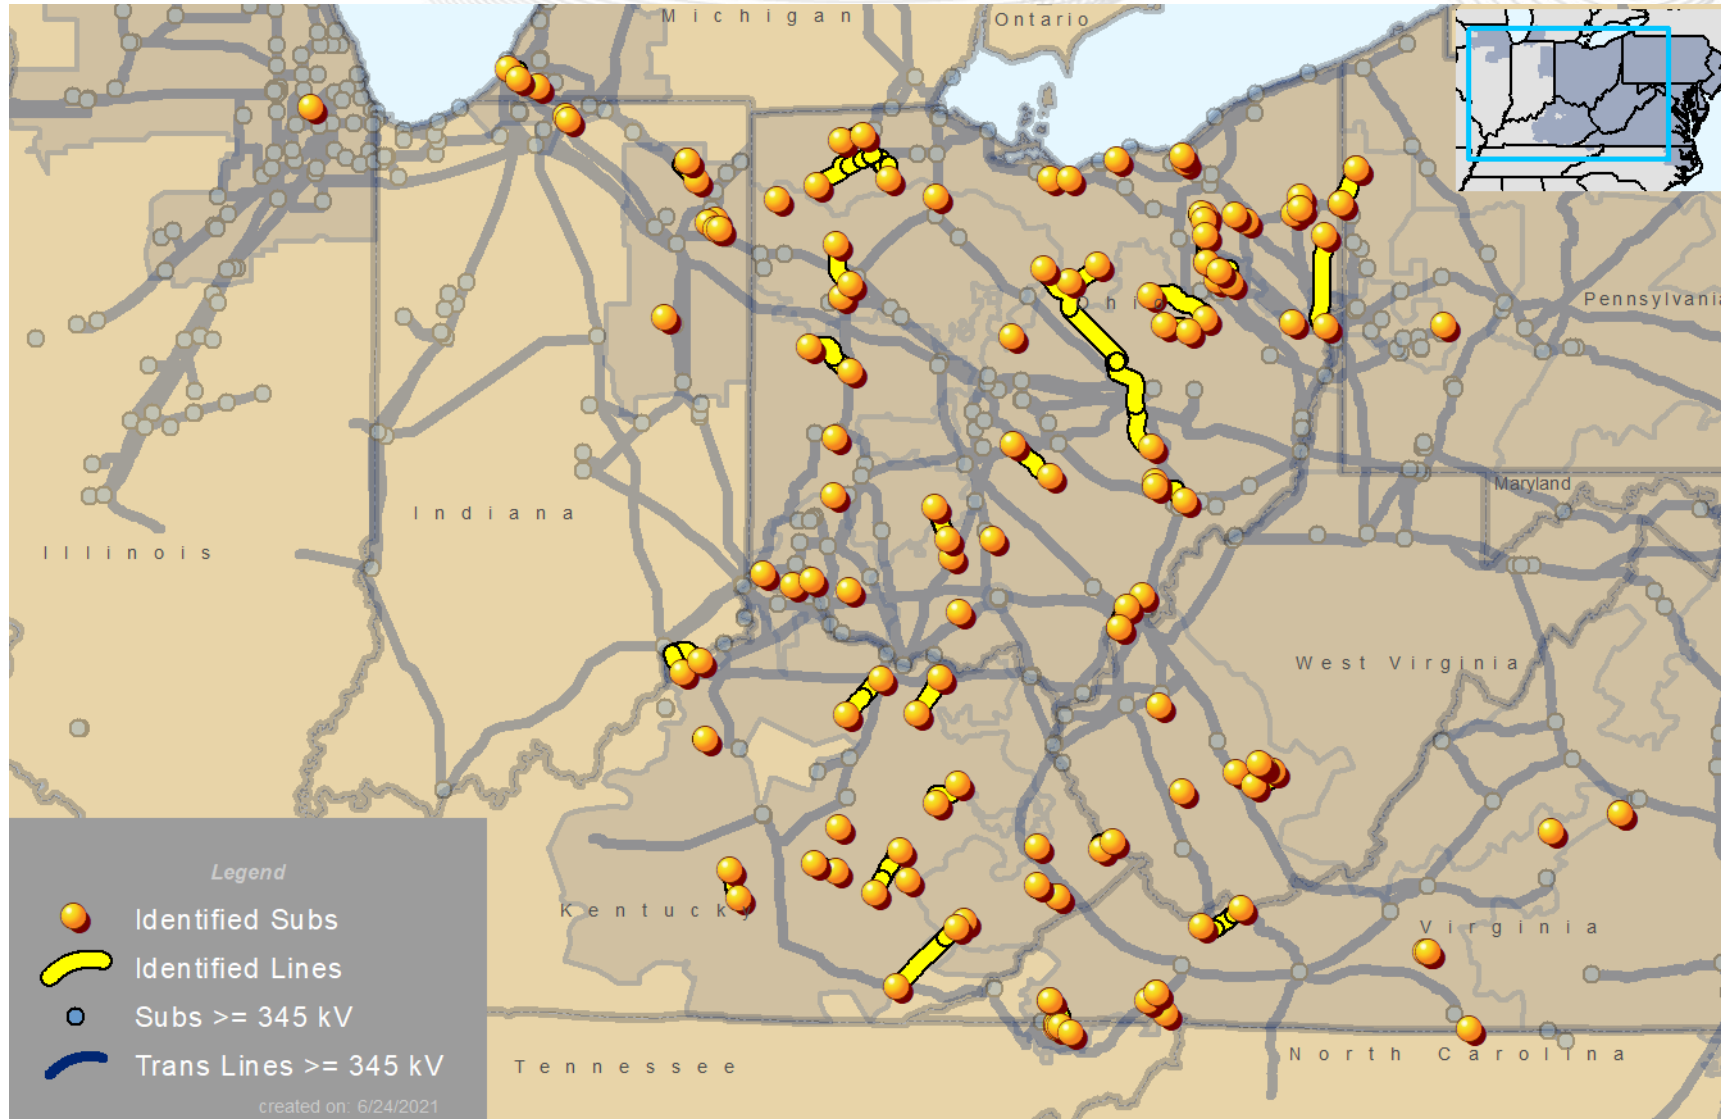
Michigan

Ontario

Pennsylvani

hi

Indiana

Illinois

Maryland

West Virginia

Kentucky

Virginia

Tennessee

North Carolina

Legend

Identified Subs

Identified Lines

Subs >= 345 kV

Trans Lines >= 345 kV

created on: 6/24/2021